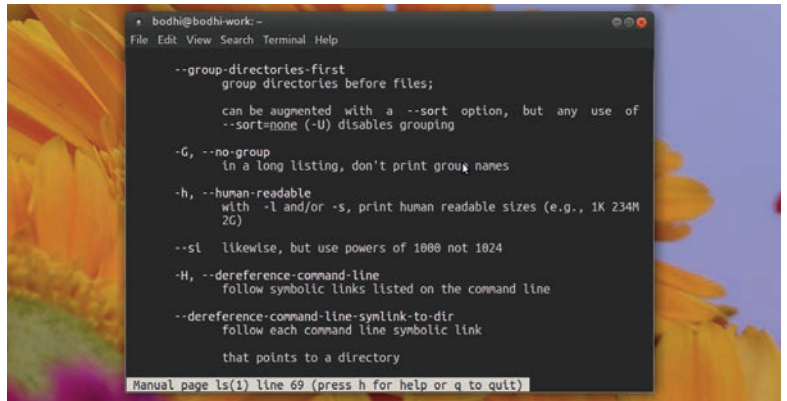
bodhi@bodhi-work: ~

File Edit View Search Terminal Help

--group-directories-first
group directories before files;

can be augmented with a --sort option, but any use of --sort=none (-U) disables grouping

-G, --no-group
in a long listing, don't print group names

-h, --human-readable
with -l and/or -s, print human readable sizes (e.g., 1K 234M 2G)

--si likewise, but use powers of 1000 not 1024

-H, --dereference-command-line
follow symbolic links listed on the command line

--dereference-command-line-symlink-to-dir
follow each command line symbolic link

that points to a directory

Manual page ls(1) line 69 (press h for help or q to quit)